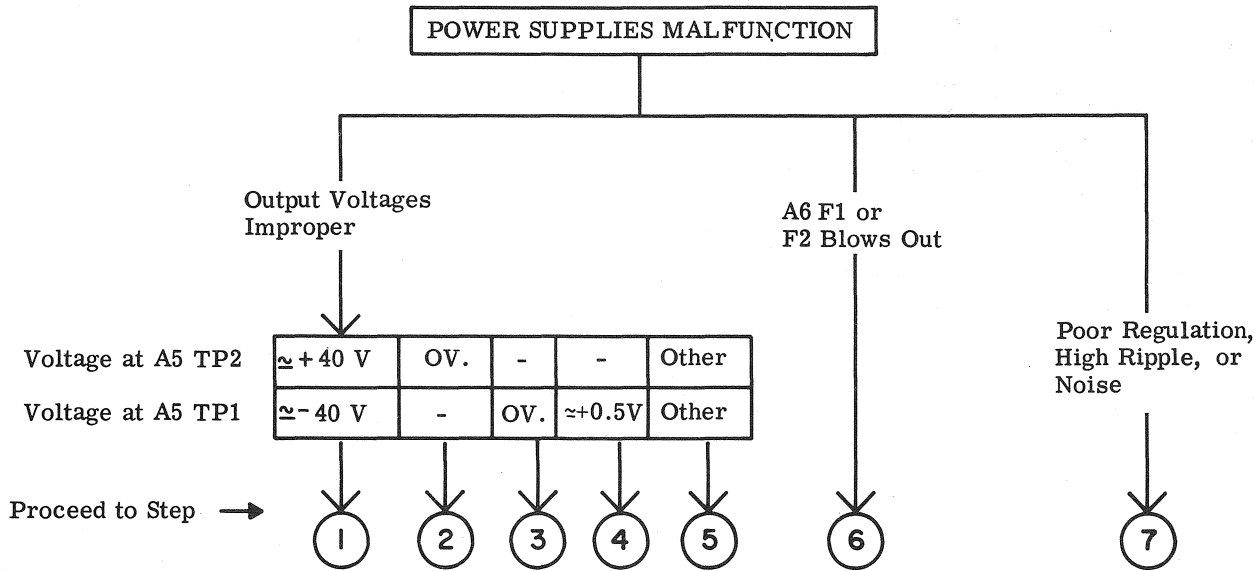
POWER SUPPLIES MALFUNCTION

Output Voltages Improper

A6 F1 or F2 Blows Out

Poor Regulation, High Ripple, or Noise

| | | | | | |
|---|---|---|---|---|---|
| Voltage at A5 TP2 | $\simeq$+40 V | OV. | - | - | Other |
| Voltage at A5 TP1 | $\simeq$-40 V | - | OV. | $\simeq$+0.5V | Other |

Proceed to Step

1 2 3 4 5 6 7